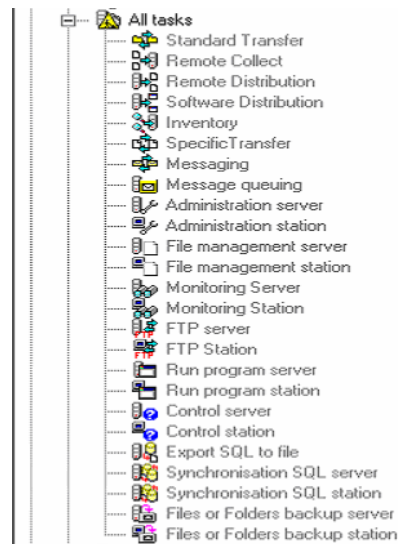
All tasks
Standard Transfer
Remote Collect
Remote Distribution
Software Distribution
Inventory
SpecificTransfer
Messaging
Message queuing
Administration server
Administration station
File management server
File management station
Monitoring Server
Monitoring Station
FTP server
FTP Station
Run program server
Run program station
Control server
Control station
Export SQL to file
Synchronisation SQL server
Synchronisation SQL station
Files or Folders backup server
Files or Folders backup station